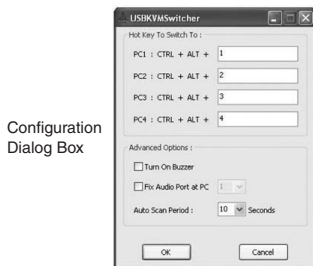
Configuration Dialog Box

USBKVMSwitcher

Hot Key To Switch To :

PC1 : CTRL + ALT + 1

PC2 : CTRL + ALT + 2

PC3 : CTRL + ALT + 3

PC4 : CTRL + ALT + 4

Advanced Options :

Turn On Buzzer

Fix Audio Port at PC 1

Auto Scan Period : 10 Seconds

OK

Cancel